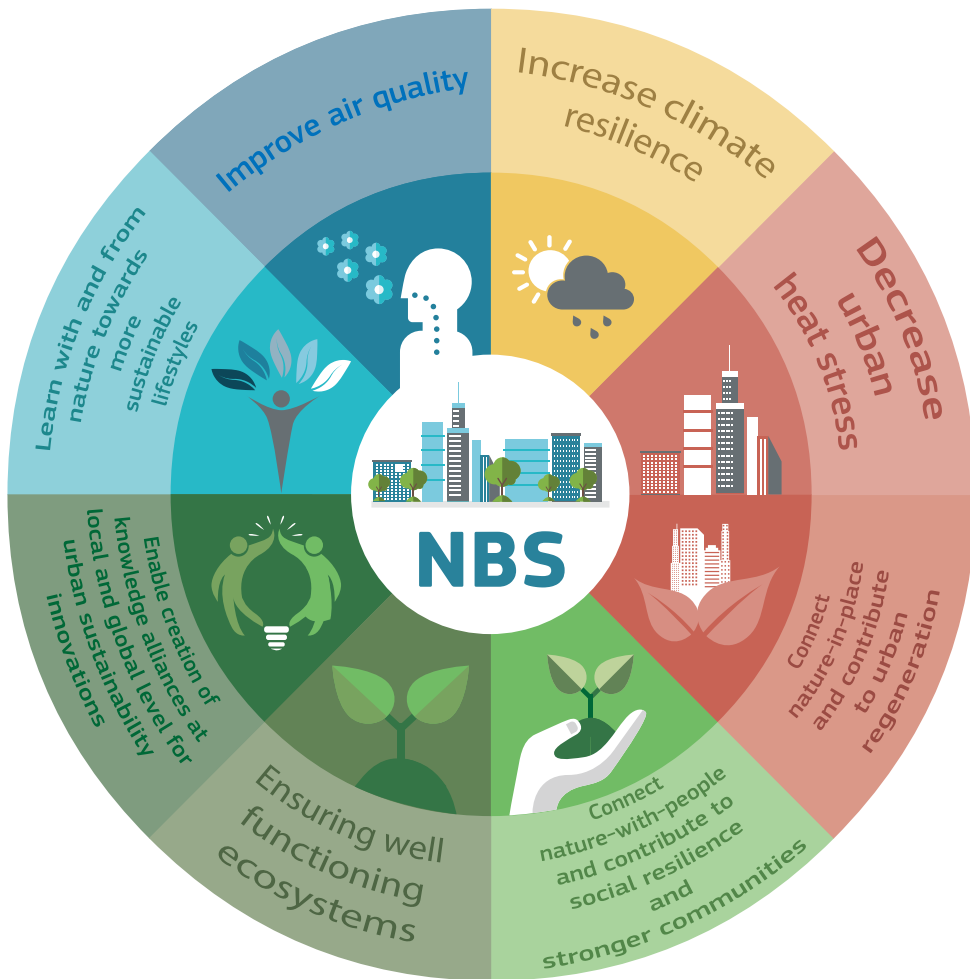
Improve air quality

Increase climate resilience

Decrease urban heat stress

Connect nature-in-place and contribute to urban regeneration

Connect nature-with-people and contribute to social resilience and stronger communities

Ensuring well functioning ecosystems

Enable creation of knowledge alliances at local and global level for urban sustainability innovations

Learn with and from nature towards more sustainable lifestyles

NBS